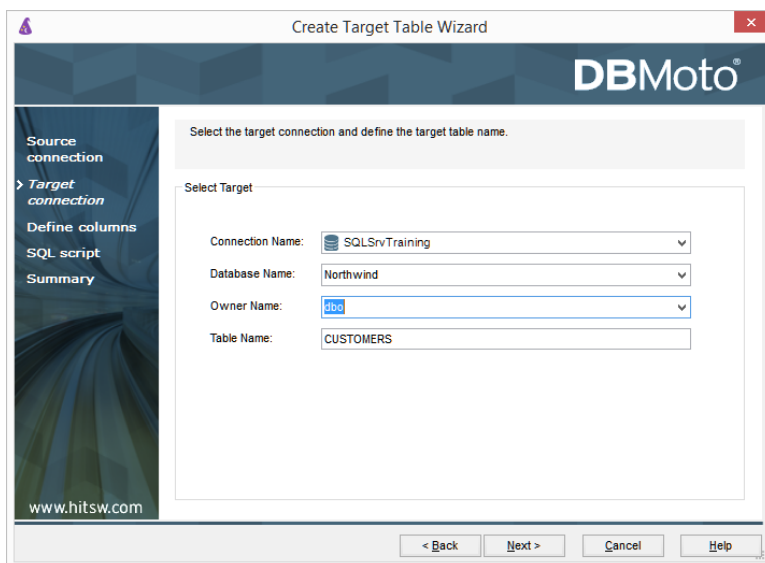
Create Target Table Wizard

DBMoto®

Source connection
Target connection
Define columns
SQL script
Summary

www.hitsw.com

Select the target connection and define the target table name.

Select Target

Connection Name: SQLSrvTraining
Database Name: Northwind
Owner Name: dbo
Table Name: CUSTOMERS

< Back
Next >
Cancel
Help